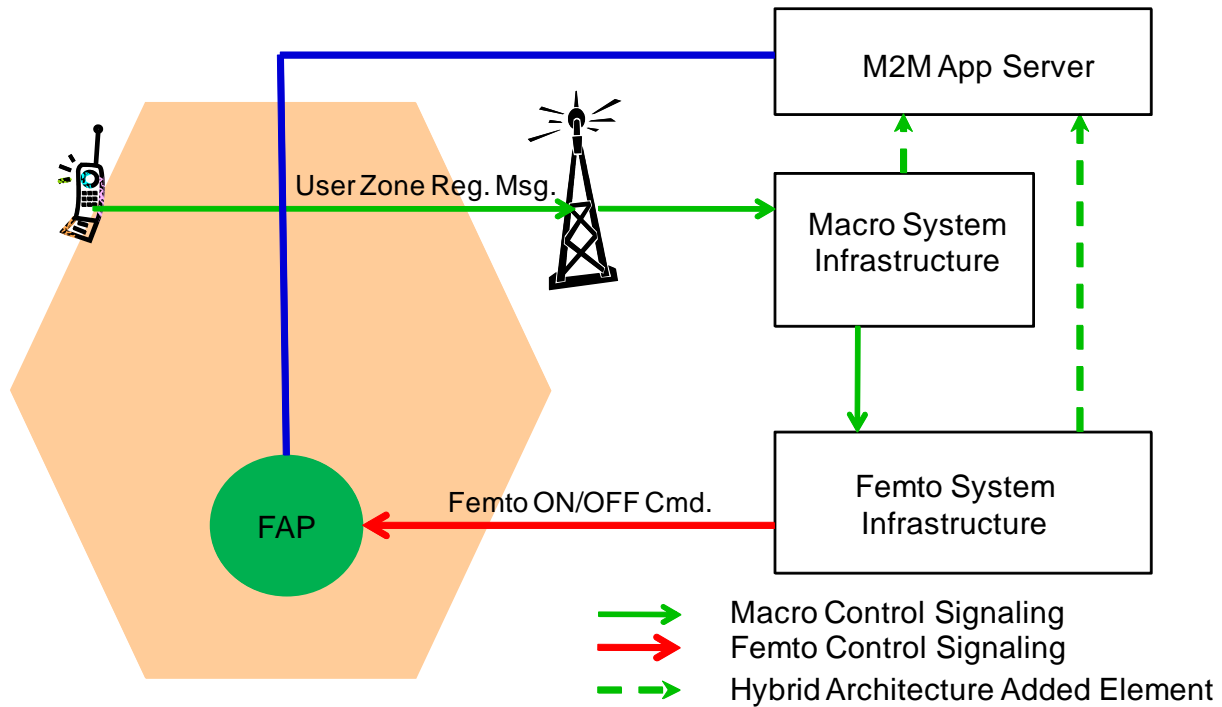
M2M App Server

User Zone Reg. Msg.

Macro System Infrastructure

Femto System Infrastructure

Femto ON/OFF Cmd.

FAP

Macro Control Signaling
Femto Control Signaling
Hybrid Architecture Added Element